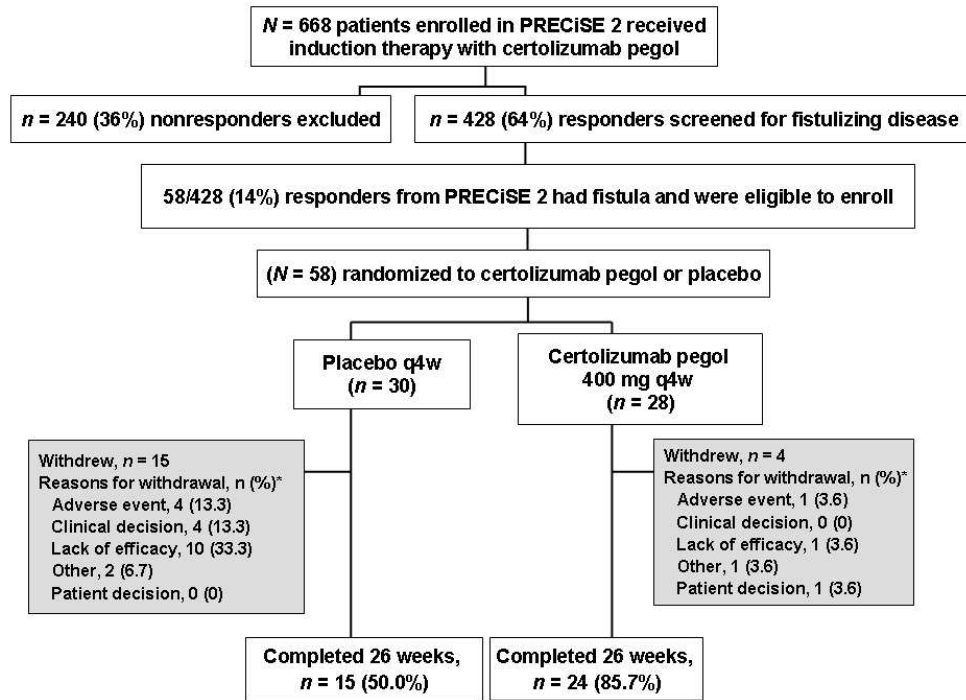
$N$ = 668 patients enrolled in PRECiSE 2 received induction therapy with certolizumab pegol

$n$ = 240 (36%) nonresponders excluded

$n$ = 428 (64%) responders screened for fistulizing disease

58/428 (14%) responders from PRECiSE 2 had fistula and were eligible to enroll

($N$ = 58) randomized to certolizumab pegol or placebo

Placebo q4w
($n$ = 30)

Certolizumab pegol
400 mg q4w
($n$ = 28)

Withdrew, $n$ = 15
Reasons for withdrawal, n (%)*
Adverse event, 4 (13.3)
Clinical decision, 4 (13.3)
Lack of efficacy, 10 (33.3)
Other, 2 (6.7)
Patient decision, 0 (0)

Withdrew, $n$ = 4
Reasons for withdrawal, n (%)*
Adverse event, 1 (3.6)
Clinical decision, 0 (0)
Lack of efficacy, 1 (3.6)
Other, 1 (3.6)
Patient decision, 1 (3.6)

Completed 26 weeks,
$n$ = 15 (50.0%)

Completed 26 weeks,
$n$ = 24 (85.7%)